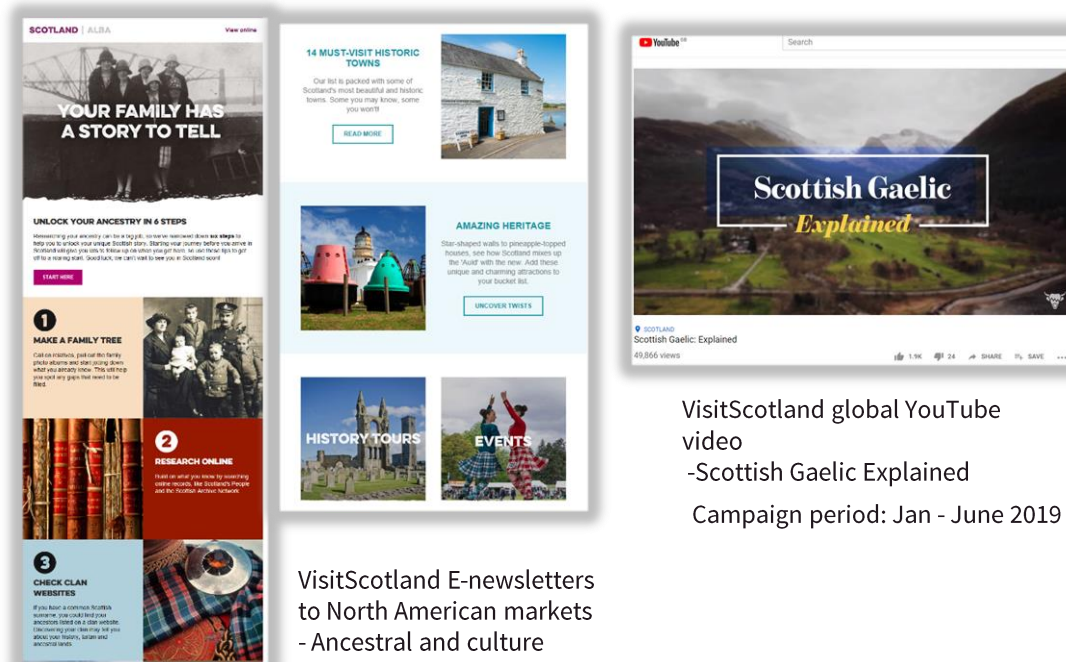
SCOTLAND | ALBA

View online

YOUR FAMILY HAS A STORY TO TELL

UNLOCK YOUR ANCESTRY IN 6 STEPS

Researching your ancestry can be a big job, so we've narrowed down six steps to help you to unlock your unique Scottish story. Starting your journey before you arrive in Scotland will give you time to follow up on when you get here, so use these tips to get off to a roaring start. Good luck, we can't wait to see you in Scotland soon!

START HERE

1

MAKE A FAMILY TREE

Call on relatives, pull out the family photo albums and start jotting down what you already know. This will help you spot any gaps that need to be filled.

2

RESEARCH ONLINE

Build on what you know by searching online records, like Scotland's People and the Scottish Archive Network

3

CHECK CLAN WEBSITES

If you have a common Scottish surname, you could find your ancestors listed on a clan website. Uncovering your clan may tell you about your history, tartan and ancestral lands.

14 MUST-VISIT HISTORIC TOWNS

Our list is packed with some of Scotland's most beautiful and historic towns. Some you may know, some you won't!

READ MORE

AMAZING HERITAGE

Star-shaped walls to pineapple-topped houses, see how Scotland mixes up the 'Auld' with the new. Add these unique and charming attractions to your bucket list.

UNCOVER TWISTS

HISTORY TOURS

EVENTS

VisitScotland E-newsletters to North American markets - Ancestral and culture

YouTube

Search

Scottish Gaelic Explained

SCOTLAND
Scottish Gaelic: Explained
49,866 views

1.9K 24 SHARE SAVE ...

VisitScotland global YouTube video
-Scottish Gaelic Explained

Campaign period: Jan - June 2019